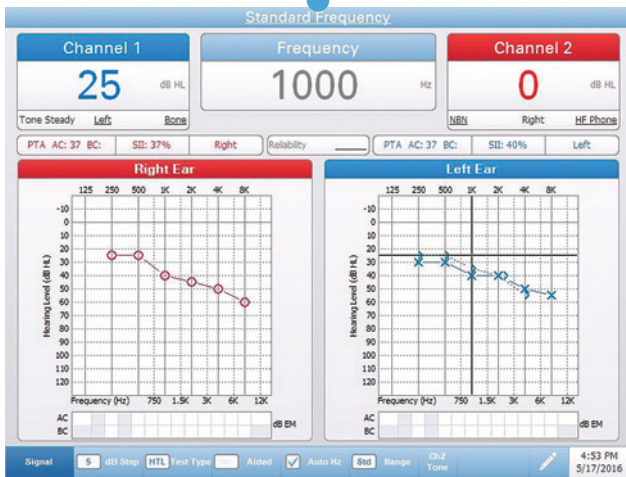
Standard Frequency

Channel 1
25 dB HL
Tone Steady Left Bone

Frequency
1000 Hz

Channel 2
0 dB HL
NBN Right HF Phone

PTA AC: 37 BC: SII: 37% Right Reliability PTA AC: 37 BC: SII: 40% Left

Right Ear
125 250 500 1K 2K 4K 8K
-10 0 10 20 30 40 50 60 70 80 90 100 110 120
Hearing Level (dB HL)
Frequency (Hz) 750 1.5K 3K 6K 12K
AC
BC
dB EM

Left Ear
125 250 500 1K 2K 4K 8K
-10 0 10 20 30 40 50 60 70 80 90 100 110 120
Hearing Level (dB HL)
Frequency (Hz) 750 1.5K 3K 6K 12K
AC
BC
dB EM

Signal 5 dB Step HTL Test Type Aided Auto Hz Std Range Ch2 Tone 4:53 PM 5/17/2016